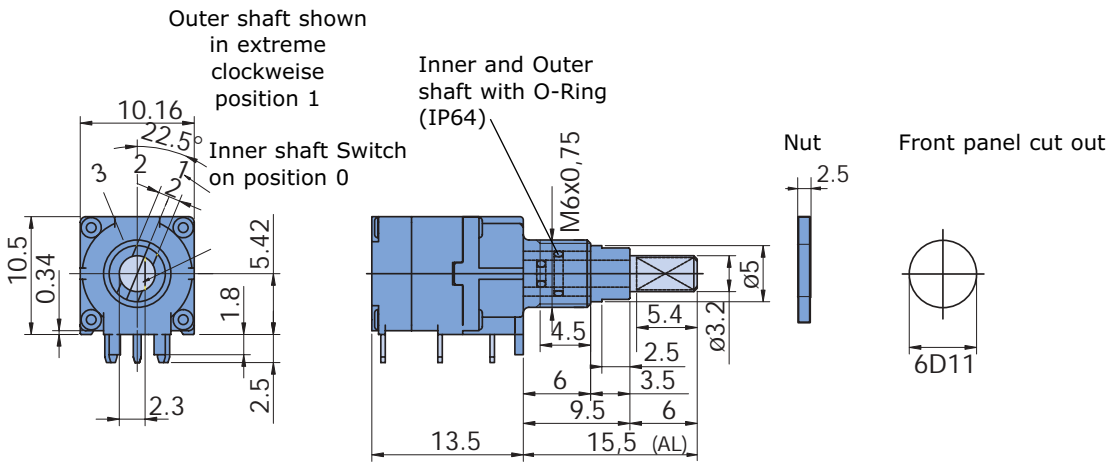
Outer shaft shown in extreme clockweise position 1

10.16

22.5°

Inner shaft Switch on position 0

3
2
1
2

10.5
0.34
5.42
1.8
2.5
2.3

Inner and Outer shaft with O-Ring (IP64)

M6x0,75

ø5
5.4
ø3.2
4.5
2.5
6
3.5
9.5
6
13.5
15,5 (AL)

Nut

2.5

Front panel cut out

6D11